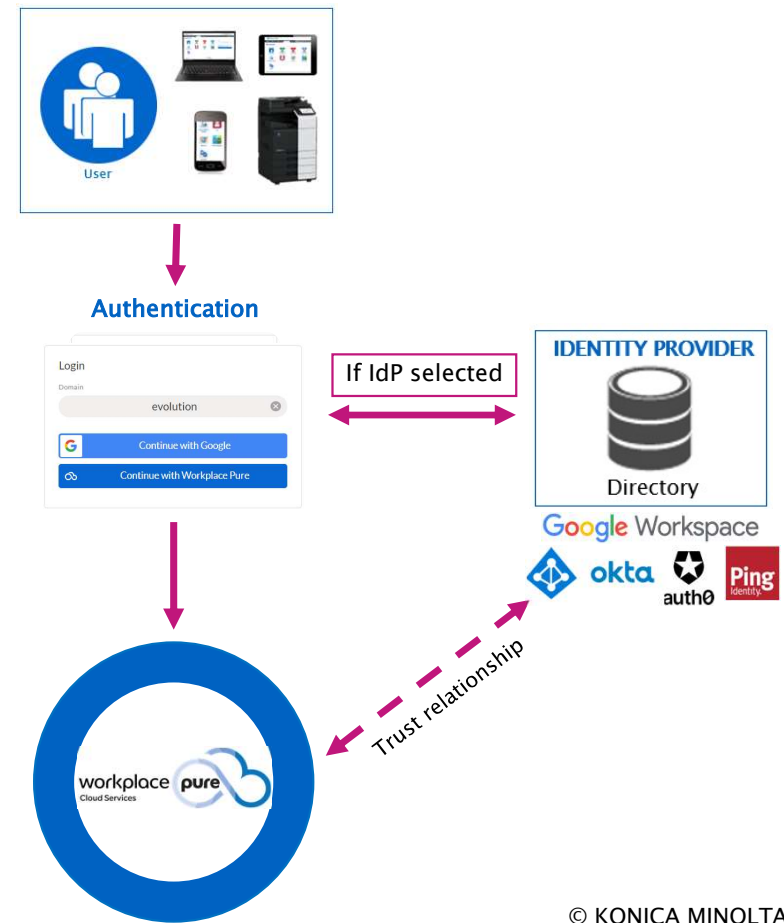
User

Authentication

Login
Domain
evolution
Continue with Google
Continue with Workplace Pure

If IdP selected

IDENTITY PROVIDER
Directory

Google Workspace
okta
auth0
Ping Identity

Trust relationship

workplace pure
Cloud Services

© KONICA MINOLTA